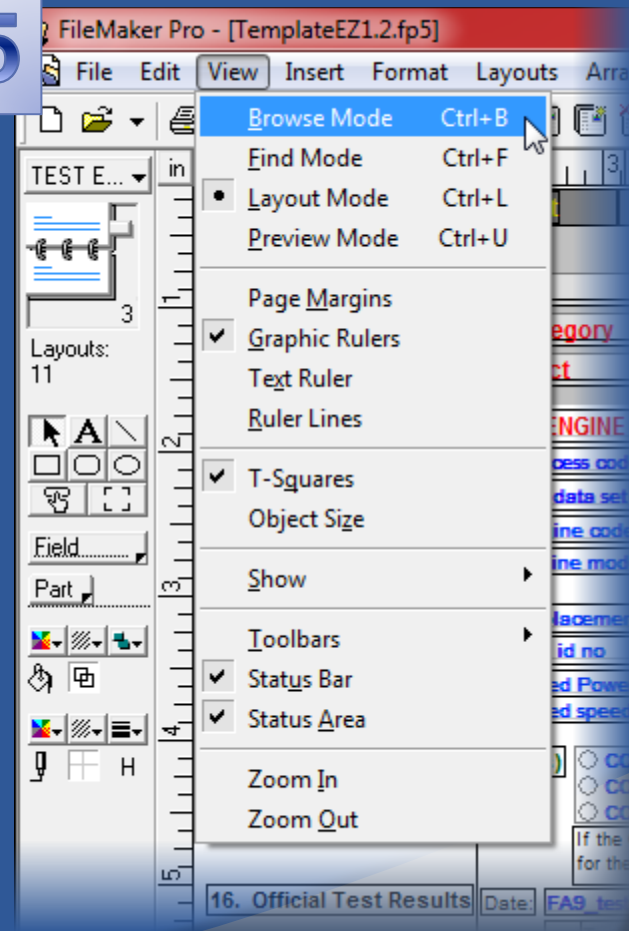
FileMaker Pro - [TemplateEZ1.2.fp5]

File Edit View Insert Format Layouts Arra

TEST E...

in

3

Layouts: 11

Field

Part

H

Browse Mode Ctrl+B
Find Mode Ctrl+F
Layout Mode Ctrl+L
Preview Mode Ctrl+U

Page Margins
Graphic Rulers
Text Ruler
Ruler Lines

T-Squares
Object Size

Show

Toolbars
Status Bar
Status Area

Zoom In
Zoom Out

egory
ct
ENGINE
cess cod
data set
ine code
ine mod
lacemen
id no
ed Powe
ed speed

If the
for the

16. Official Test Results

Date:

FA9_tes